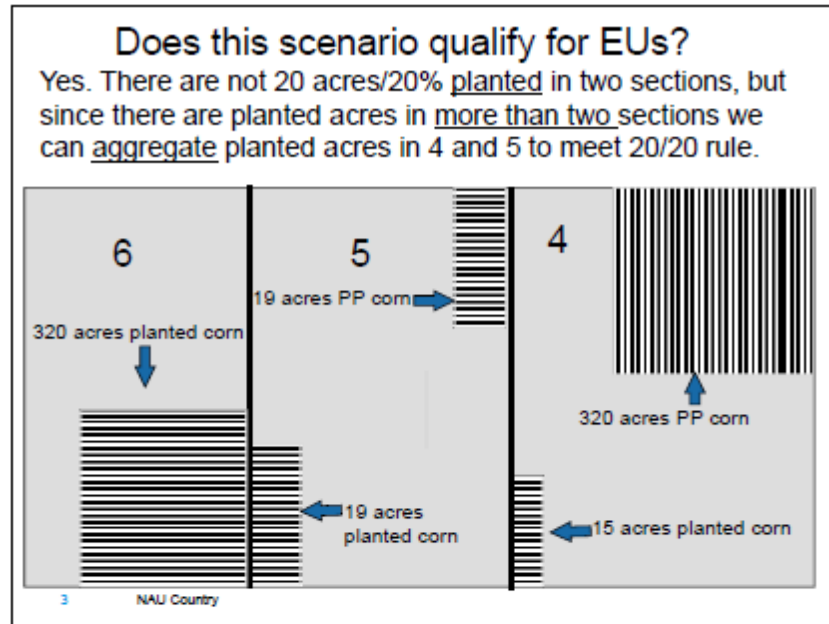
Does this scenario qualify for EUs?

Yes. There are not 20 acres/20% planted in two sections, but since there are planted acres in more than two sections we can aggregate planted acres in 4 and 5 to meet 20/20 rule.

6

5

4

19 acres PP corn

320 acres planted corn

320 acres PP corn

19 acres planted corn

15 acres planted corn

3 NAU Country